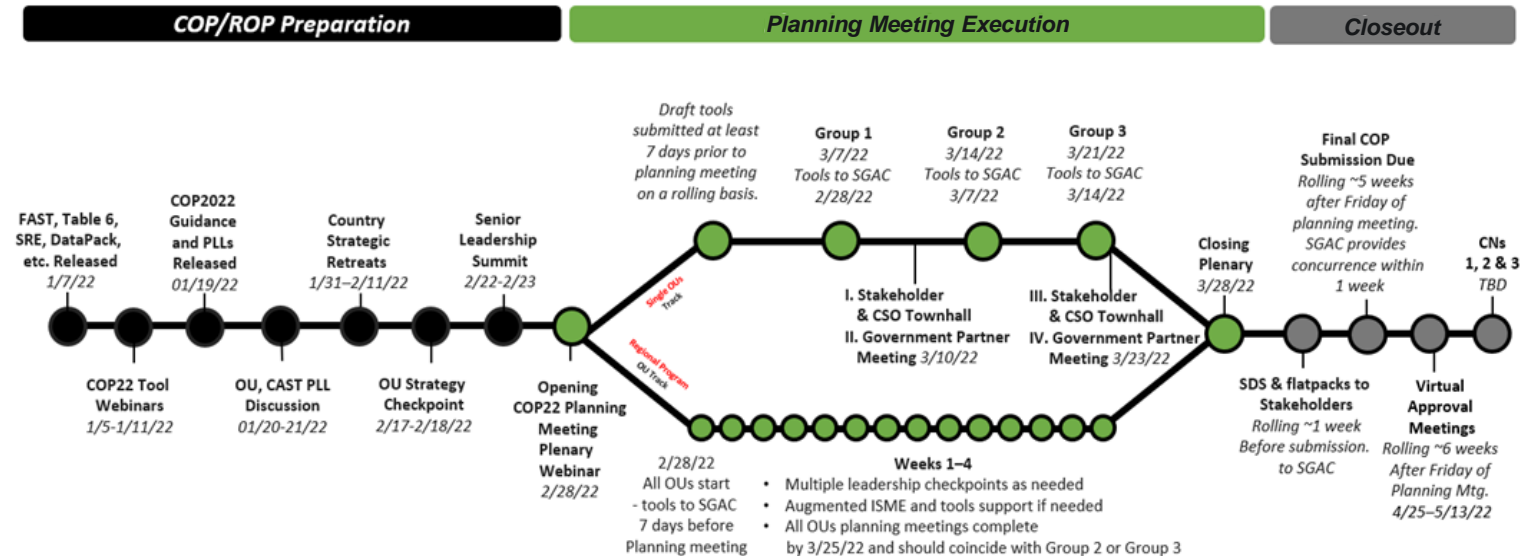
COP/ROP Preparation

Planning Meeting Execution

Closeout

FAST, Table 6, SRE, DataPack, etc. Released
1/7/22

COP2022 Guidance and PLLs Released
01/19/22

Country Strategic Retreats
1/31–2/11/22

Senior Leadership Summit
2/22-2/23

COP22 Tool Webinars
1/5-1/11/22

OU, CAST PLL Discussion
01/20-21/22

OU Strategy Checkpoint
2/17-2/18/22

Opening COP22 Planning Meeting Plenary Webinar
2/28/22

Single OUs Track

Regional Program OU Track

Draft tools submitted at least 7 days prior to planning meeting on a rolling basis.

Group 1
3/7/22
Tools to SGAC
2/28/22

Group 2
3/14/22
Tools to SGAC
3/7/22

Group 3
3/21/22
Tools to SGAC
3/14/22

I. Stakeholder & CSO Townhall
II. Government Partner Meeting 3/10/22

III. Stakeholder & CSO Townhall
IV. Government Partner Meeting 3/23/22

2/28/22
All OUs start - tools to SGAC 7 days before Planning meeting

Weeks 1–4
• Multiple leadership checkpoints as needed
• Augmented ISME and tools support if needed
• All OUs planning meetings complete by 3/25/22 and should coincide with Group 2 or Group 3

Closing Plenary
3/28/22

Final COP Submission Due
Rolling ~5 weeks after Friday of planning meeting. SGAC provides concurrence within 1 week

CNs 1, 2 & 3
TBD

SDS & flatpacks to Stakeholders
Rolling ~1 week Before submission. to SGAC

Virtual Approval Meetings
Rolling ~6 weeks After Friday of Planning Mtg.
4/25–5/13/22